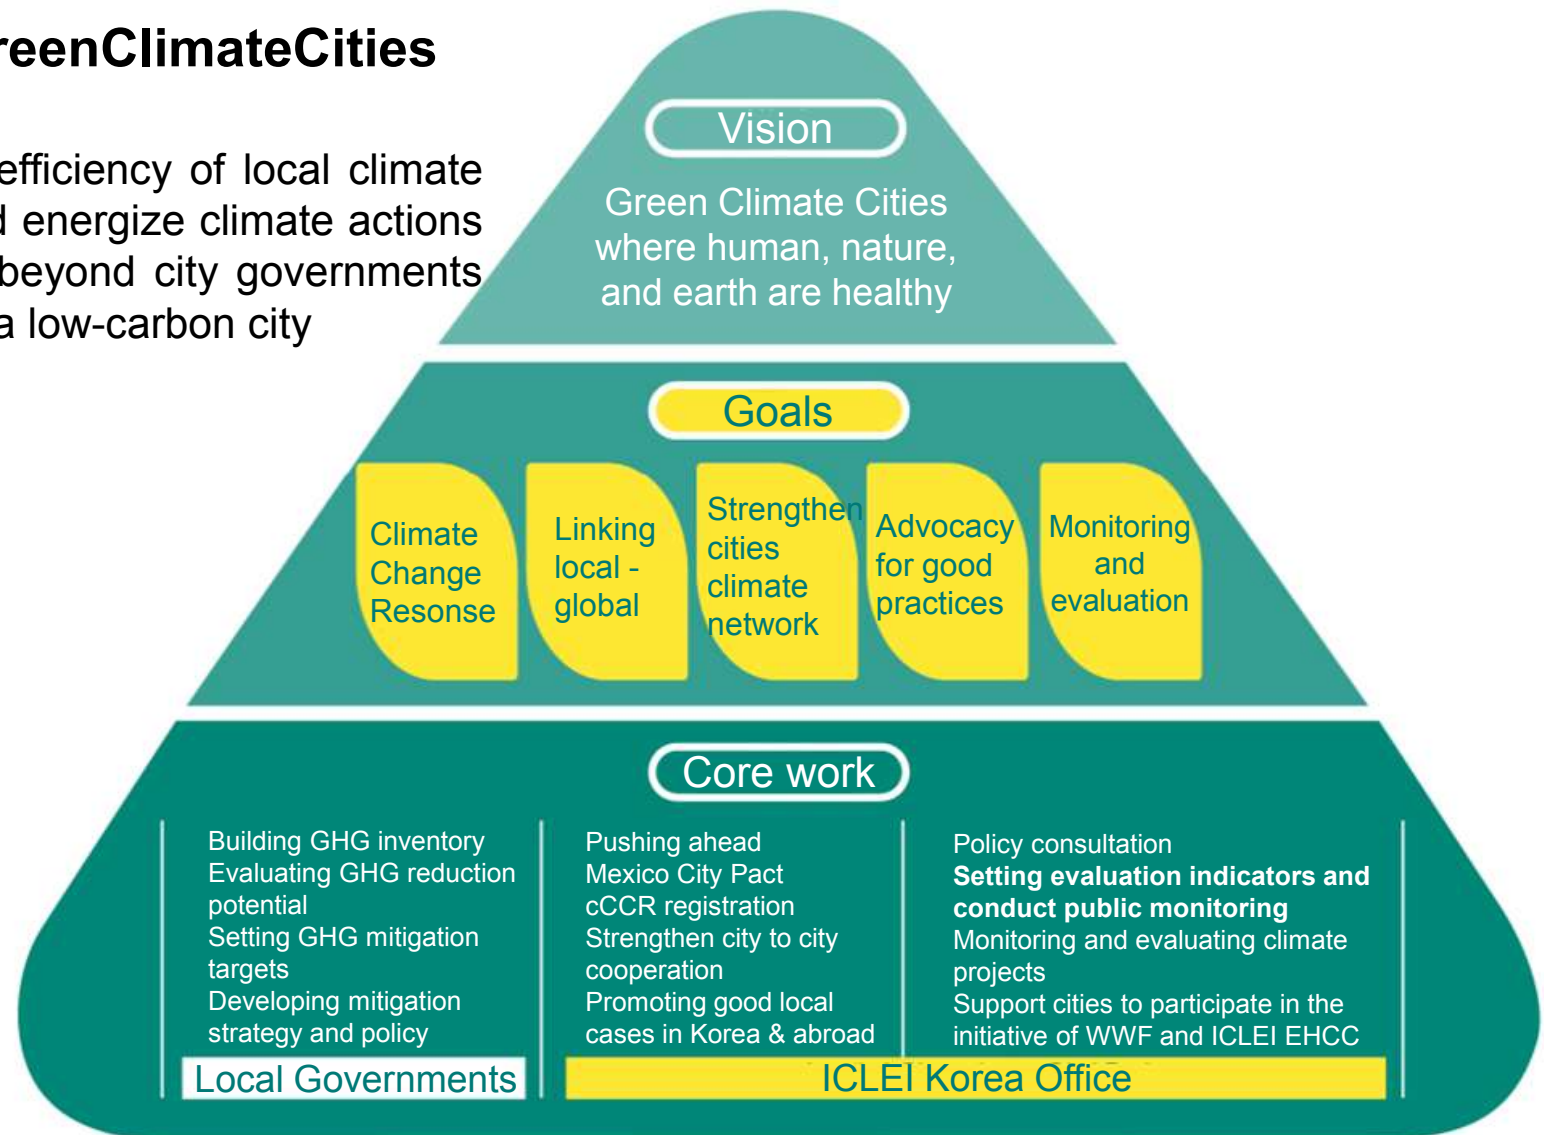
reenClimateCities

efficiency of local climate
l energize climate actions
beyond city governments
a low-carbon city

Vision

Green Climate Cities where human, nature, and earth are healthy

Goals

Climate Change Resonse

Linking local - global

Strengthen cities climate network

Advocacy for good practices

Monitoring and evaluation

Core work

Building GHG inventory
Evaluating GHG reduction potential
Setting GHG mitigation targets
Developing mitigation strategy and policy

Local Governments

Pushing ahead
Mexico City Pact
cCCR registration
Strengthen city to city cooperation
Promoting good local cases in Korea & abroad

Policy consultation
**Setting evaluation indicators and conduct public monitoring**
Monitoring and evaluating climate projects
Support cities to participate in the initiative of WWF and ICLEI EHCC

ICLEI Korea Office